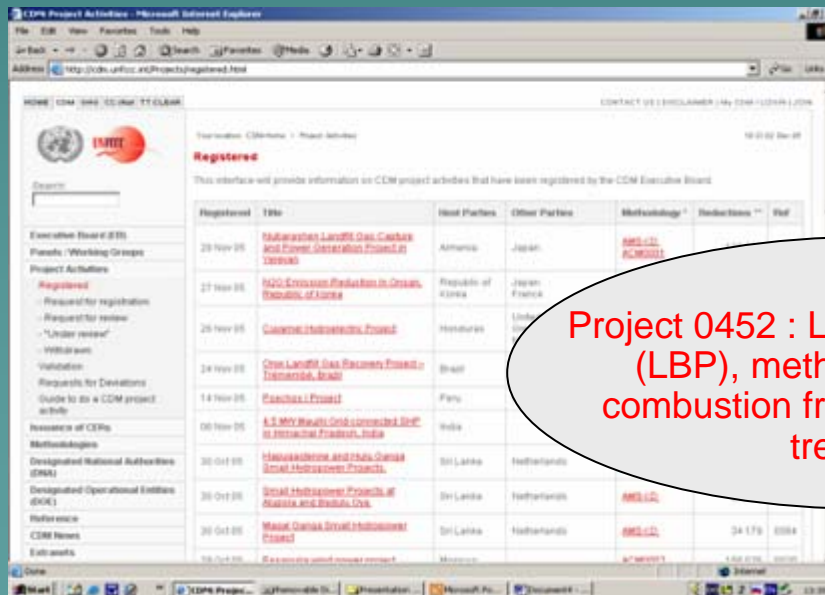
CDM Project Activities - Microsoft Internet Explorer

File Edit View Favorites Tools Help

Back Search Favorites Media

Address http://cdm.unfccc.int/Projects/registered.html

Go Links

HOME CDM JI/AIJ CC:iNet TT:CLEAR

CONTACT US | DISCLAIMER | My CDM | LOGIN | JOIN

UNFCCC

Search

Executive Board (EB)

Panels / Working Groups

Project Activities

Registered

- Request for registration

- Request for review

- "Under review"

- Withdrawn

Validation

Requests for Deviations

Guide to do a CDM project activity

Issuance of CERs

Methodologies

Designated National Authorities (DNA)

Designated Operational Entities (DOE)

Reference

CDM News

Extranets

You are here: CDM Home > Project Activities

18:21:02 Dec 05

Registered

This interface will provide information on CDM project activities that have been registered by the CDM Executive Board.

| Registered | Title | Host Parties | Other Parties | Methodology * | Reductions ** | Ref |
|---|---|---|---|---|---|---|
| 28 Nov 05 | Nubarashen Landfill Gas Capture and Power Generation Project in Yerevan | Armenia | Japan | AMS-I.D. ACM0001 | | |
| 27 Nov 05 | N2O Emission Reduction in Onsan, Republic of Korea | Republic of Korea | Japan France | | | |
| 26 Nov 05 | Cuyamel Hydroelectric Project | Honduras | United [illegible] | | | |
| 24 Nov 05 | Onyx Landfill Gas Recovery Project - Tremembé, Brazil | Brazil | | | | |
| 14 Nov 05 | Poechos I Project | Peru | | | | |
| 06 Nov 05 | 4.5 MW Mauhi Grid connected SHP in Himachal Pradesh, India | India | | | | |
| 30 Oct 05 | Hapugastenne and Hulu Ganga Small Hydropower Projects. | Sri Lanka | Netherlands | | | |
| 30 Oct 05 | Small Hydropower Projects at Alupola and Badulu Oya | Sri Lanka | Netherlands | AMS-I.D. | | |
| 30 Oct 05 | Magal Ganga Small Hydropower Project | Sri Lanka | Netherlands | AMS-I.D. | 34 179 | 0084 |
| 29 Oct 05 | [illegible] | Morocco | | ACM0002 | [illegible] | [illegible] |

Project 0452 : L
(LBP), meth
combustion fr
tre

Done

Internet

Start CDM Project... Removable Di... Presentation... Microsoft Po... Document4 - ...